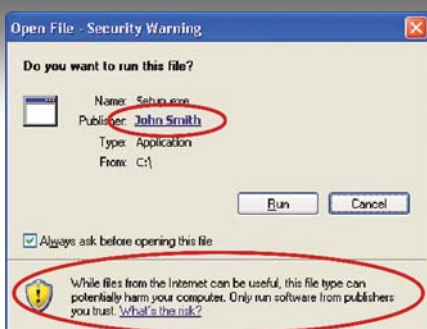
Open File - Security Warning

Do you want to run this file?

Name: Setup.exe
Publisher: John Smith
Type: Application
From: C:\

Run
Cancel

Always ask before opening this file

While files from the Internet can be useful, this file type can potentially harm your computer. Only run software from publishers you trust. What's the risk?